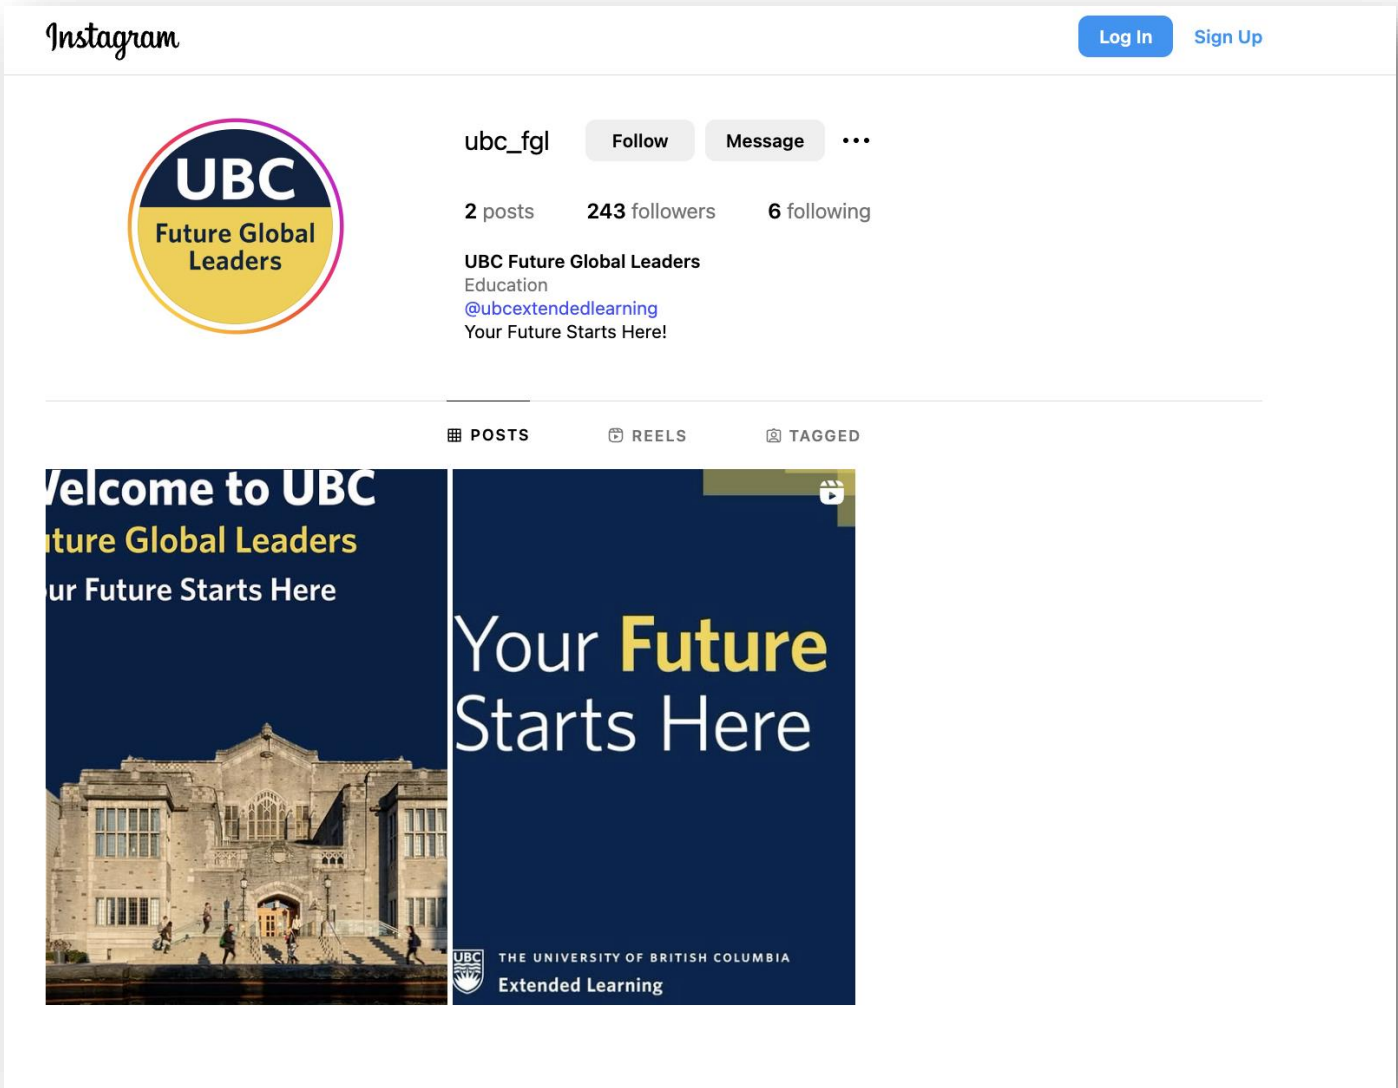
Instagram

Log In Sign Up

UBC
Future Global Leaders

ubc_fgl Follow Message •••

2 posts 243 followers 6 following

UBC Future Global Leaders
Education
@ubcextendedlearning
Your Future Starts Here!

POSTS REELS TAGGED

Velcome to UBC
uture Global Leaders
ur Future Starts Here

Your Future Starts Here

UBC THE UNIVERSITY OF BRITISH COLUMBIA
Extended Learning